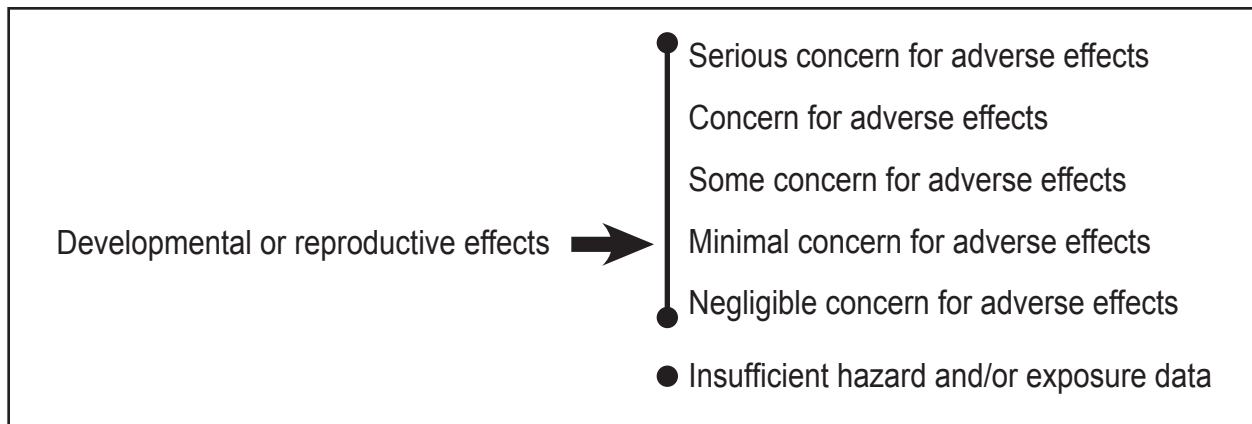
Developmental or reproductive effects

Serious concern for adverse effects

Concern for adverse effects

Some concern for adverse effects

Minimal concern for adverse effects

Negligible concern for adverse effects

Insufficient hazard and/or exposure data